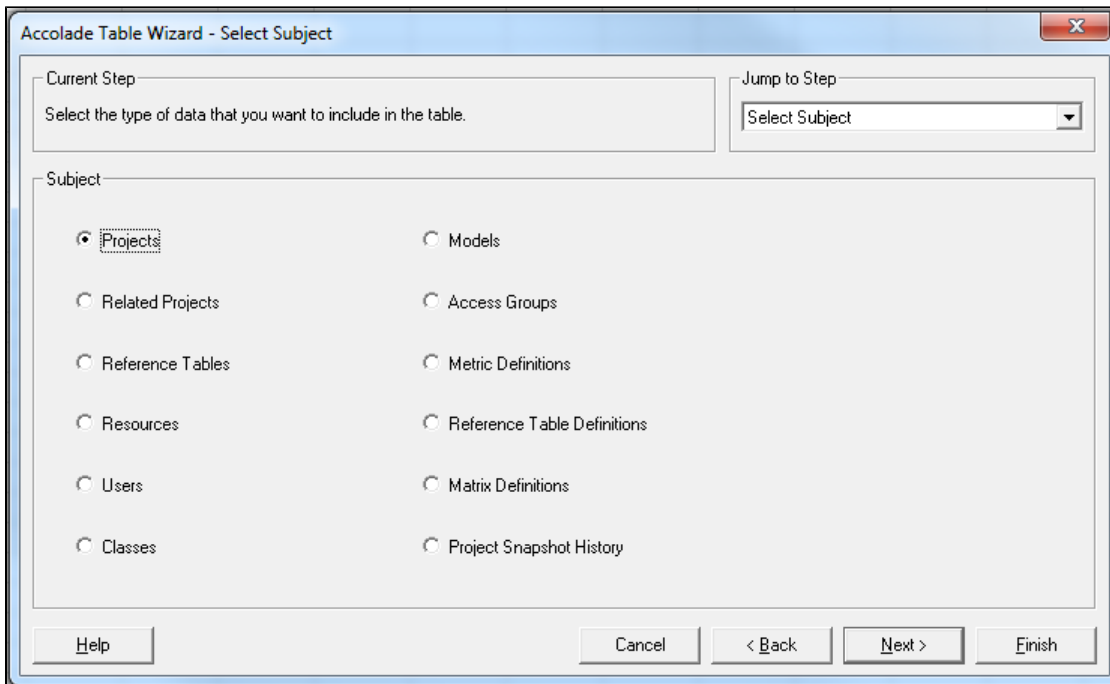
Accolade Table Wizard - Select Subject

Current Step

Select the type of data that you want to include in the table.

Jump to Step

Select Subject

Subject

Projects

Related Projects

Reference Tables

Resources

Users

Classes

Models

Access Groups

Metric Definitions

Reference Table Definitions

Matrix Definitions

Project Snapshot History

Help

Cancel

< Back

Next >

Finish